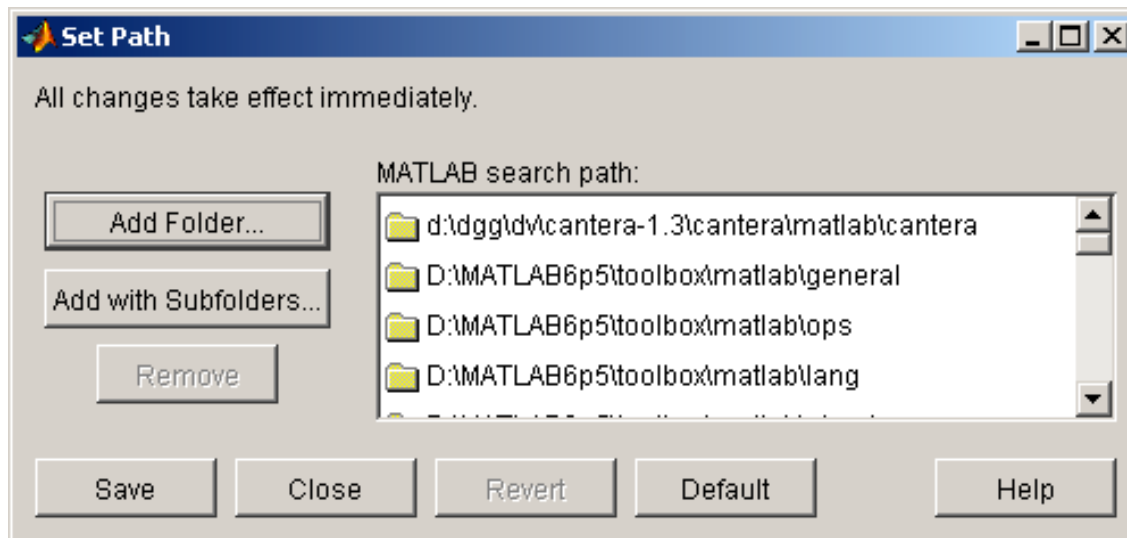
Set Path

All changes take effect immediately.

Add Folder...

Add with Subfolders...

Remove

MATLAB search path:

d:\dgg\dv\cantera-1.3\cantera\matlab\cantera
D:\MATLAB6p5\toolbox\matlab\general
D:\MATLAB6p5\toolbox\matlab\ops
D:\MATLAB6p5\toolbox\matlab\lang
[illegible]

Save Close Revert Default Help